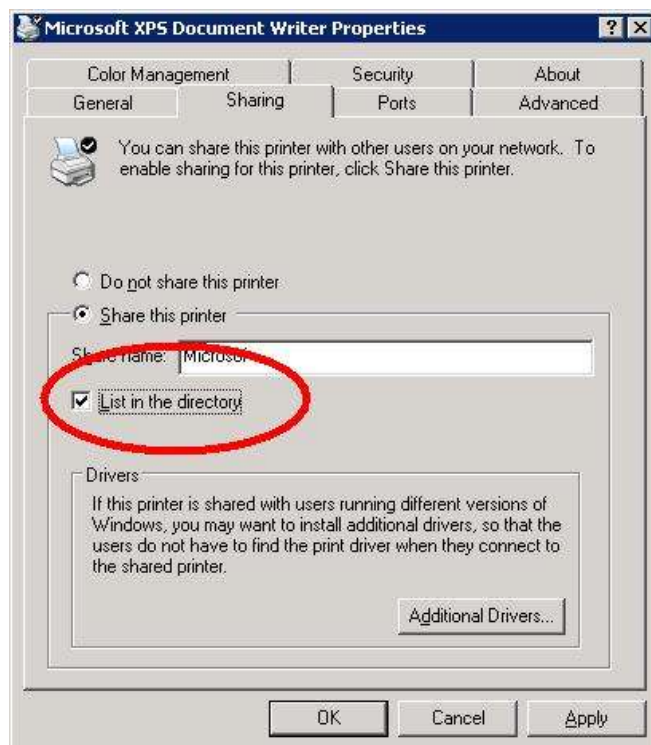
Microsoft XPS Document Writer Properties

? X

Color Management | Security | About
General | Sharing | Ports | Advanced

You can share this printer with other users on your network. To enable sharing for this printer, click Share this printer.

Do not share this printer

Share this printer

Share name: Microsof

List in the directory

Drivers

If this printer is shared with users running different versions of Windows, you may want to install additional drivers, so that the users do not have to find the print driver when they connect to the shared printer.

Additional Drivers...

OK Cancel Apply